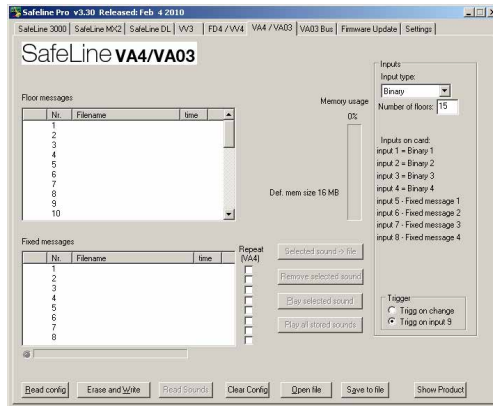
Safeline Pro v3.30 Released: Feb 4 2010

SafeLine 3000 | SafeLine MX2 | SafeLine DL | VV3 | FD4 / VV4 | VA4 / VA03 | VA03 Bus | Firmware Update | Settings

SafeLine VA4/VA03

Floor messages:

| Nr. | Filename | time |
|---|---|---|
| 1 | | |
| 2 | | |
| 3 | | |
| 4 | | |
| 5 | | |
| 6 | | |
| 7 | | |
| 8 | | |
| 9 | | |
| 10 | | |

Memory usage
0%

Def. mem size 16 MB

Inputs
Input type:
Binary
Number of floors: 15

Inputs on card:
input 1 = Binary 1
input 2 = Binary 2
input 3 = Binary 3
input 4 = Binary 4
input 5 - Fixed message 1
input 6 - Fixed message 2
input 7 - Fixed message 3
input 8 - Fixed message 4

Fixed messages

| Nr. | Filename | time | Repeat (VA4) |
|---|---|---|---|
| 1 | | | |
| 2 | | | |
| 3 | | | |
| 4 | | | |
| 5 | | | |
| 6 | | | |
| 7 | | | |
| 8 | | | |

Selected sound -> file
Remove selected sound
Play selected sound
Play all stored sounds

Trigger
Trigg on change
Trigg on input 9

Read config | Erase and Write | Read Sounds | Clear Config | Open file | Save to file | Show Product